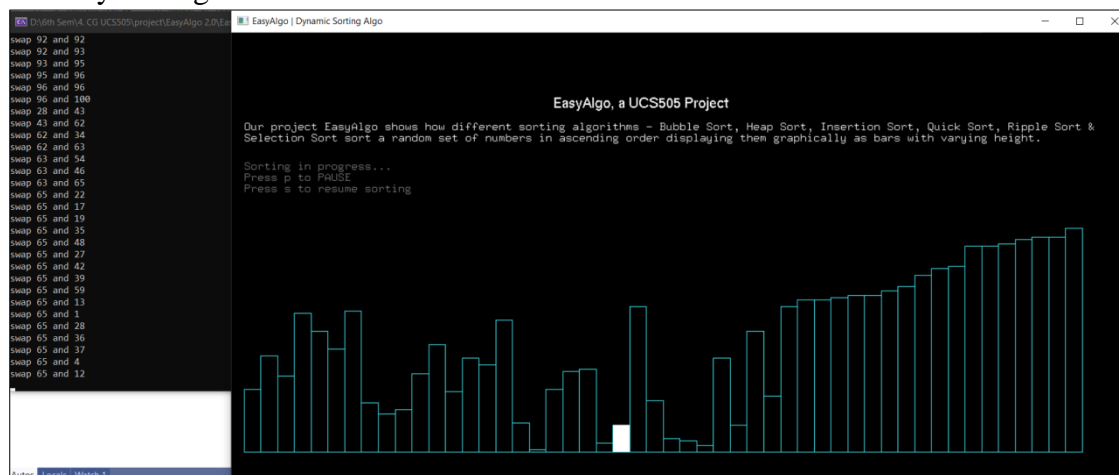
D:\6th Sem\4. CG UCS505\project\EasyAlgo 2.0\Ea

swap 92 and 92
swap 92 and 93
swap 93 and 95
swap 95 and 96
swap 96 and 96
swap 96 and 100
swap 28 and 43
swap 43 and 62
swap 62 and 34
swap 62 and 63
swap 63 and 54
swap 63 and 46
swap 63 and 65
swap 65 and 22
swap 65 and 17
swap 65 and 19
swap 65 and 35
swap 65 and 48
swap 65 and 27
swap 65 and 42
swap 65 and 39
swap 65 and 59
swap 65 and 13
swap 65 and 1
swap 65 and 28
swap 65 and 36
swap 65 and 37
swap 65 and 4
swap 65 and 12

Autos Locals Watch 1

EasyAlgo | Dynamic Sorting Algo

EasyAlgo, a UCS505 Project

Our project EasyAlgo shows how different sorting algorithms - Bubble Sort, Heap Sort, Insertion Sort, Quick Sort, Ripple Sort & Selection Sort sort a random set of numbers in ascending order displaying them graphically as bars with varying height.

Sorting in progress...
Press p to PAUSE
Press s to resume sorting